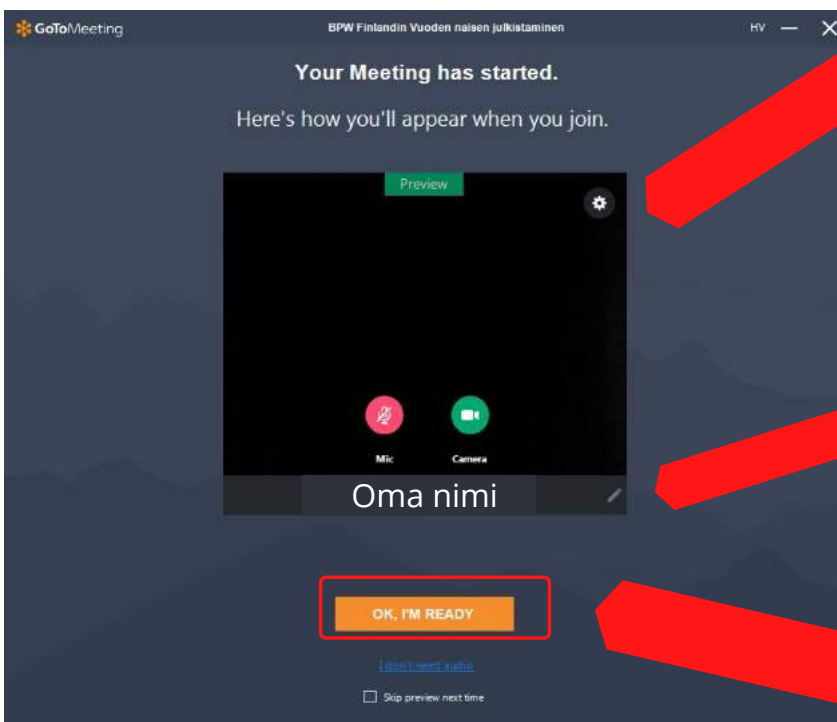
GoToMeeting

BPW Finlandin Vuoden naisen julkistaminen

HV

Your Meeting has started.

Here's how you'll appear when you join.

Preview

Mic

Camera

Oma nimi

OK, I'M READY

I don't need audio

Skip preview next time